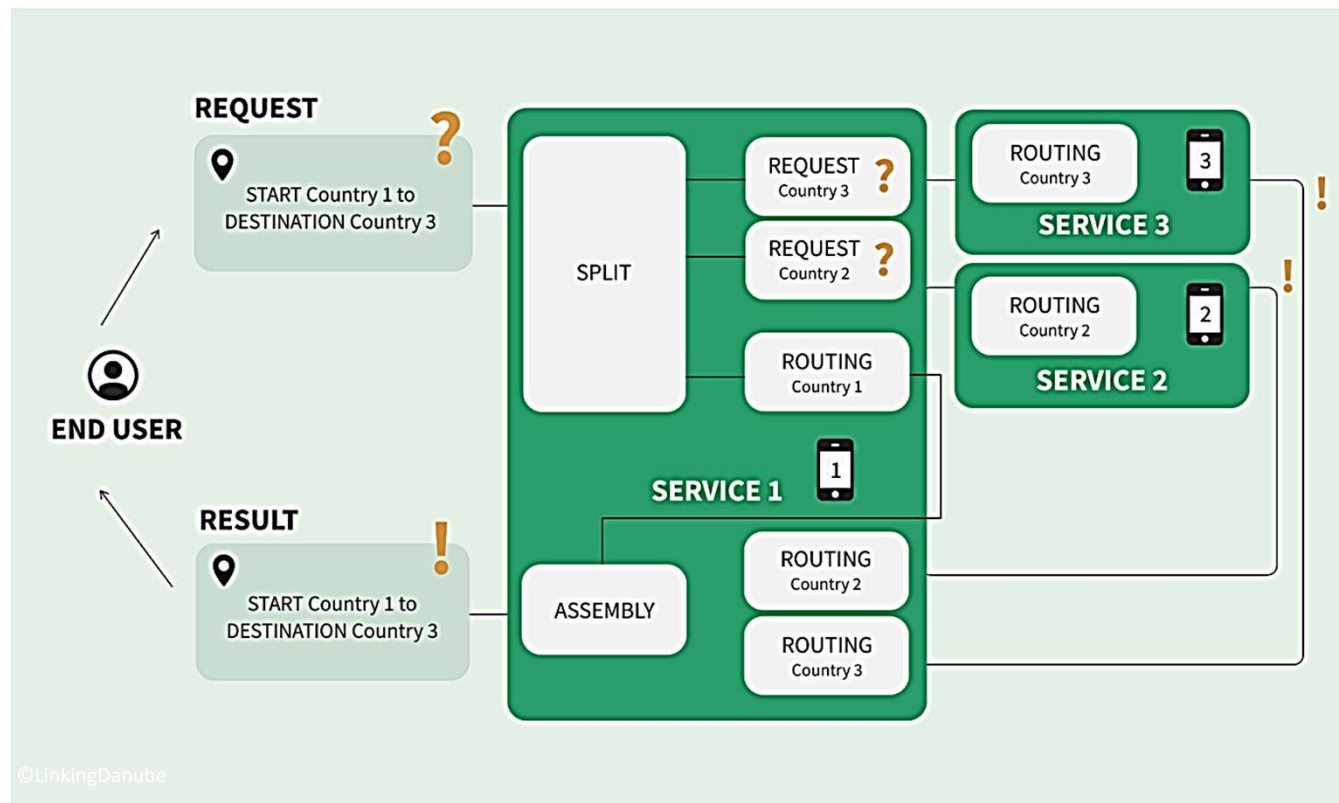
REQUEST
?
START Country 1 to DESTINATION Country 3

SPLIT

REQUEST
Country 3
?

REQUEST
Country 2
?

ROUTING
Country 1

ROUTING
Country 3
3
SERVICE 3
!

ROUTING
Country 2
2
SERVICE 2
!

END USER

1
SERVICE 1

RESULT
!
START Country 1 to DESTINATION Country 3

ASSEMBLY

ROUTING
Country 2

ROUTING
Country 3

©LinkingDanube